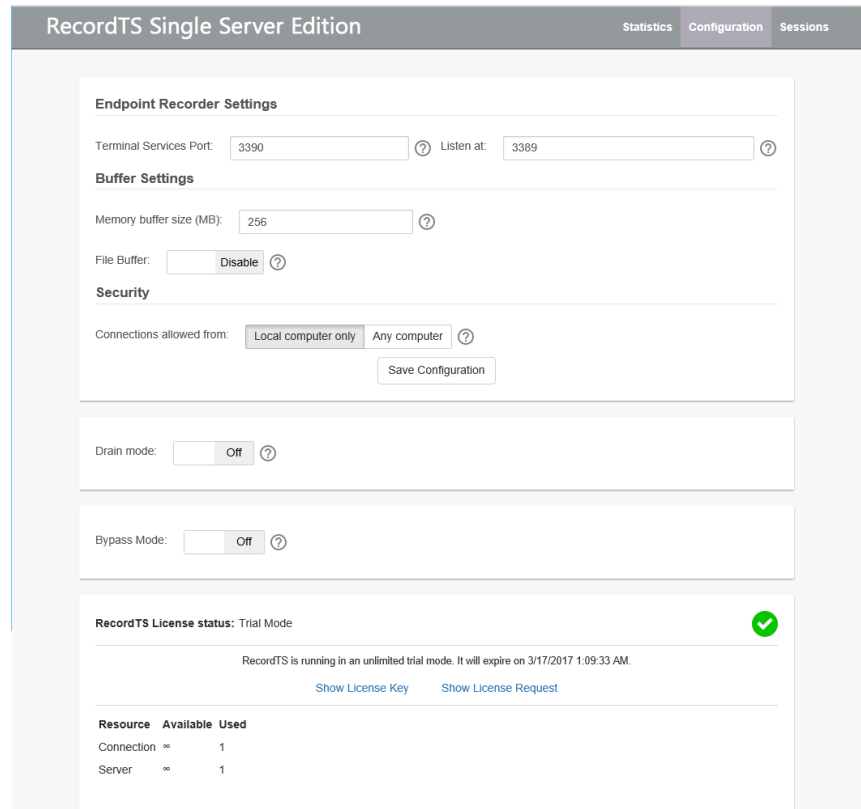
RecordTS Single Server Edition

Statistics Configuration Sessions

Endpoint Recorder Settings

Terminal Services Port: 3390 ⑦ Listen at: 3389 ⑦

Buffer Settings

Memory buffer size (MB): 256 ⑦

File Buffer: Disable ⑦

Security

Connections allowed from: Local computer only Any computer ⑦

Save Configuration

Drain mode: Off ⑦

Bypass Mode: Off ⑦

RecordTS License status: Trial Mode

RecordTS is running in an unlimited trial mode. It will expire on 3/17/2017 1:09:33 AM.

Show License Key Show License Request

| Resource | Available | Used |
|---|---|---|
| Connection | ∞ | 1 |
| Server | ∞ | 1 |